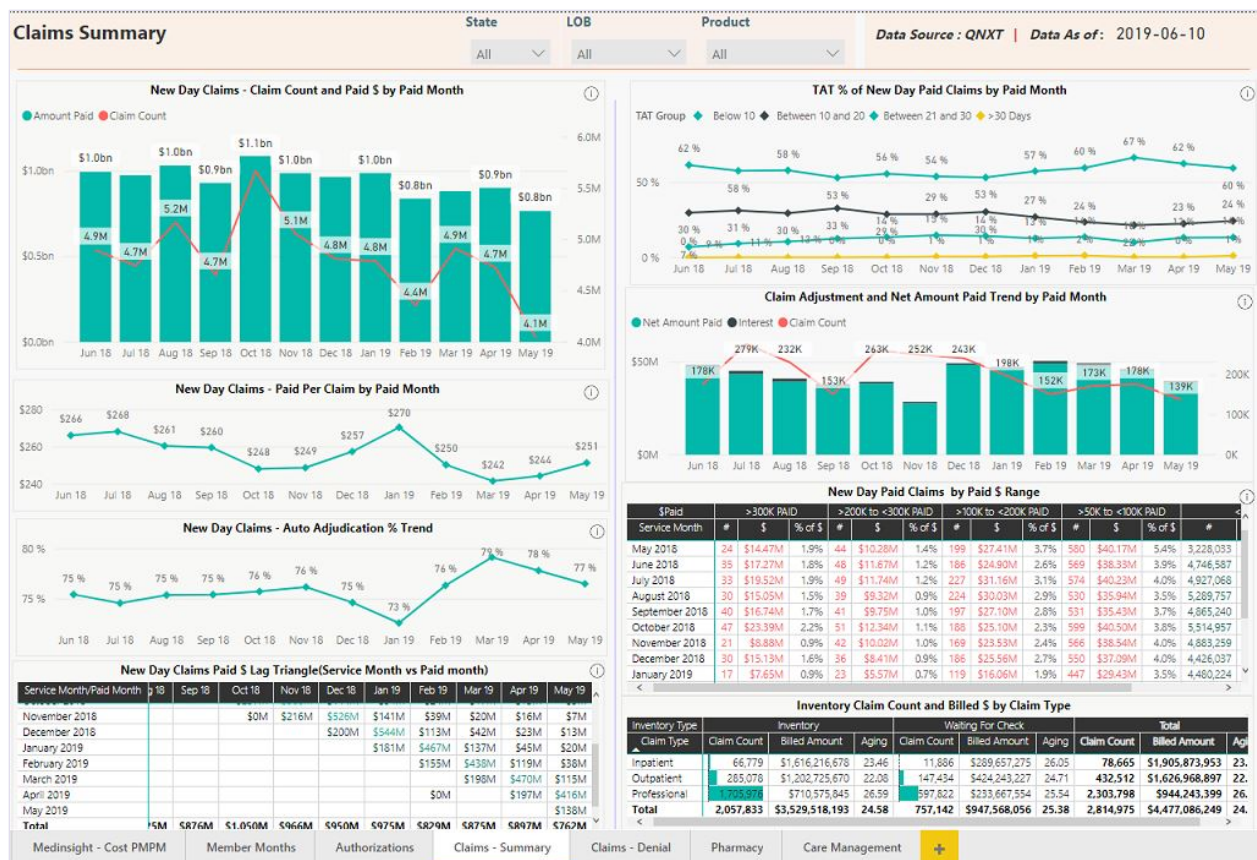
Claims Summary

State All
LOB All
Product All

Data Source : QNXT | Data As of : 2019-06-10

New Day Claims - Claim Count and Paid $ by Paid Month

Amount Paid  Claim Count

$1.0bn $1.0bn $0.9bn $1.1bn $1.0bn $1.0bn $0.8bn $0.9bn $0.8bn

4.9M 4.7M 5.2M 4.7M 5.1M 4.8M 4.8M 4.4M 4.9M 4.7M 4.1M

$1.0bn $0.5bn $0.0bn

6.0M 5.5M 5.0M 4.5M 4.0M

Jun 18 Jul 18 Aug 18 Sep 18 Oct 18 Nov 18 Dec 18 Jan 19 Feb 19 Mar 19 Apr 19 May 19

TAT % of New Day Paid Claims by Paid Month

TAT Group  Below 10  Between 10 and 20  Between 21 and 30  >30 Days

62 % 58 % 56 % 54 % 57 % 60 % 67 % 62 % 60 %
58 % 53 % 29 % 53 % 27 % 24 % 23 % 24 %
30 % 31 % 30 % 33 % 14 % 15 % 14 % 13 % 14 % 13 % 13 % 13 %
0 % 9 % 11 % 12 % 6 % 9 % 1 % 10 % 1 % 2 % 2 % 0 % 1 %

50 % 0 %

Jun 18 Jul 18 Aug 18 Sep 18 Oct 18 Nov 18 Dec 18 Jan 19 Feb 19 Mar 19 Apr 19 May 19

Claim Adjustment and Net Amount Paid Trend by Paid Month

Net Amount Paid  Interest  Claim Count

178K 279K 232K 153K 263K 252K 243K 198K 152K 173K 178K 139K

$50M $0M

200K 100K 0K

Jun 18 Jul 18 Aug 18 Sep 18 Oct 18 Nov 18 Dec 18 Jan 19 Feb 19 Mar 19 Apr 19 May 19

New Day Claims - Paid Per Claim by Paid Month

$280 $260 $240

$266 $268 $261 $260 $248 $249 $257 $270 $250 $242 $244 $251

Jun 18 Jul 18 Aug 18 Sep 18 Oct 18 Nov 18 Dec 18 Jan 19 Feb 19 Mar 19 Apr 19 May 19

New Day Claims - Auto Adjudication % Trend

80 % 75 %

75 % 75 % 75 % 75 % 76 % 76 % 75 % 73 % 76 % 79 % 78 % 77 %

Jun 18 Jul 18 Aug 18 Sep 18 Oct 18 Nov 18 Dec 18 Jan 19 Feb 19 Mar 19 Apr 19 May 19

New Day Paid Claims by Paid $ Range

| $Paid | >300K PAID | | | >200K to <300K PAID | | | >100K to <200K PAID | | | >50K to <100K PAID | | | |
|---|---|---|---|---|---|---|---|---|---|---|---|---|---|
| Service Month | # | $ | % of $ | # | $ | % of $ | # | $ | % of $ | # | $ | % of $ | # |
| May 2018 | 24 | $14.47M | 1.9% | 44 | $10.28M | 1.4% | 199 | $27.41M | 3.7% | 580 | $40.17M | 5.4% | 3,228,033 |
| June 2018 | 35 | $17.27M | 1.8% | 48 | $11.67M | 1.2% | 186 | $24.90M | 2.6% | 569 | $38.33M | 3.9% | 4,746,587 |
| July 2018 | 33 | $19.52M | 1.9% | 49 | $11.74M | 1.2% | 227 | $31.16M | 3.1% | 574 | $40.23M | 4.0% | 4,927,068 |
| August 2018 | 30 | $15.05M | 1.5% | 39 | $9.32M | 0.9% | 224 | $30.03M | 2.9% | 530 | $35.94M | 3.5% | 5,289,757 |
| September 2018 | 40 | $16.74M | 1.7% | 41 | $9.75M | 1.0% | 197 | $27.10M | 2.8% | 531 | $35.43M | 3.7% | 4,865,240 |
| October 2018 | 47 | $23.39M | 2.2% | 51 | $12.34M | 1.1% | 188 | $25.10M | 2.3% | 599 | $40.50M | 3.8% | 5,514,957 |
| November 2018 | 21 | $8.88M | 0.9% | 42 | $10.02M | 1.0% | 169 | $23.53M | 2.4% | 566 | $38.54M | 4.0% | 4,883,259 |
| December 2018 | 30 | $15.13M | 1.6% | 36 | $8.41M | 0.9% | 186 | $25.56M | 2.7% | 550 | $37.09M | 4.0% | 4,426,037 |
| January 2019 | 17 | $7.65M | 0.9% | 23 | $5.57M | 0.7% | 119 | $16.06M | 1.9% | 447 | $29.43M | 3.5% | 4,480,224 |

New Day Claims Paid $ Lag Triangle(Service Month vs Paid month)

| Service Month/Paid Month | g 18 | Sep 18 | Oct 18 | Nov 18 | Dec 18 | Jan 19 | Feb 19 | Mar 19 | Apr 19 | May 19 |
|---|---|---|---|---|---|---|---|---|---|---|
| November 2018 | | | $0M | $216M | $526M | $141M | $39M | $20M | $16M | $7M |
| December 2018 | | | | | $200M | $544M | $113M | $42M | $23M | $13M |
| January 2019 | | | | | | $181M | $467M | $137M | $45M | $20M |
| February 2019 | | | | | | | $155M | $438M | $119M | $38M |
| March 2019 | | | | | | | | $198M | $470M | $115M |
| April 2019 | | | | | | | $0M | | $197M | $416M |
| May 2019 | | | | | | | | | | $138M |
| Total | ?5M | $876M | $1,050M | $966M | $950M | $975M | $829M | $875M | $897M | $762M |

Inventory Claim Count and Billed $ by Claim Type

| Inventory Type | Inventory | | | Waiting For Check | | | Total | | |
|---|---|---|---|---|---|---|---|---|---|
| Claim Type | Claim Count | Billed Amount | Aging | Claim Count | Billed Amount | Aging | Claim Count | Billed Amount | Agi |
| Inpatient | 66,779 | $1,616,216,678 | 23.46 | 11,886 | $289,657,275 | 26.05 | 78,665 | $1,905,873,953 | 23. |
| Outpatient | 285,078 | $1,202,725,670 | 22.08 | 147,434 | $424,243,227 | 24.71 | 432,512 | $1,626,968,897 | 22. |
| Professional | 1,705,976 | $710,575,845 | 26.59 | 597,822 | $233,667,554 | 25.54 | 2,303,798 | $944,243,399 | 26. |
| Total | 2,057,833 | $3,529,518,193 | 24.58 | 757,142 | $947,568,056 | 25.38 | 2,814,975 | $4,477,086,249 | 24. |

Medinsight - Cost PMPM | Member Months | Authorizations | Claims - Summary | Claims - Denial | Pharmacy | Care Management | +